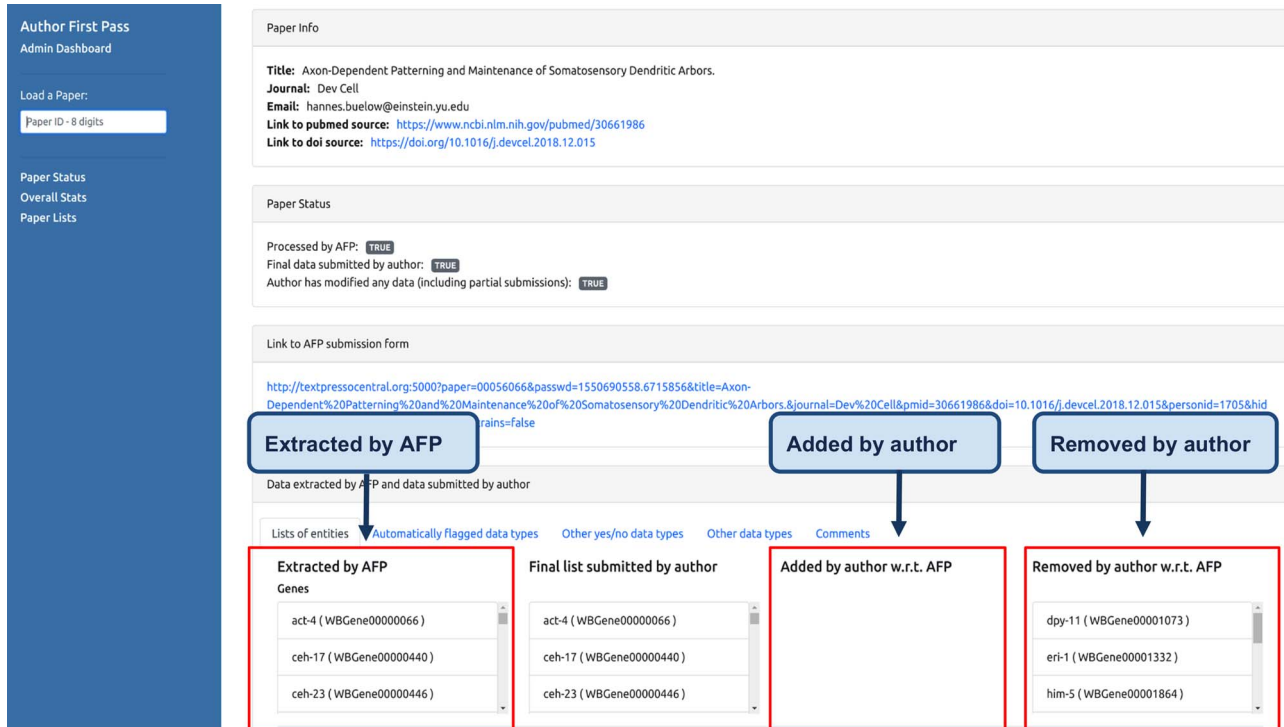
Author First Pass
Admin Dashboard

Load a Paper:

Paper ID - 8 digits

Paper Status
Overall Stats
Paper Lists

Paper Info

Title: Axon-Dependent Patterning and Maintenance of Somatosensory Dendritic Arbors.
Journal: Dev Cell
Email: hannes.buelow@einstein.yu.edu
Link to pubmed source: https://www.ncbi.nlm.nih.gov/pubmed/30661986
Link to doi source: https://doi.org/10.1016/j.devcel.2018.12.015

Paper Status

Processed by AFP: TRUE
Final data submitted by author: TRUE
Author has modified any data (including partial submissions): TRUE

Link to AFP submission form

http://textpressocentral.org:5000?paper=00056066&passwd=1550690558.6715856&title=Axon-Dependent%20Patterning%20and%20Maintenance%20of%20Somatosensory%20Dendritic%20Arbors.&journal=Dev%20Cell&pmid=30661986&doi=10.1016/j.devcel.2018.12.015&personid=1705&hid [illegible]rains=false

Extracted by AFP

Added by author

Removed by author

Data extracted by A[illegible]FP and data submitted by author

Lists of entities | Automatically flagged data types | Other yes/no data types | Other data types | Comments

Extracted by AFP
Genes
act-4 ( WBGene00000066 )
ceh-17 ( WBGene00000440 )
ceh-23 ( WBGene00000446 )

Final list submitted by author
act-4 ( WBGene00000066 )
ceh-17 ( WBGene00000440 )
ceh-23 ( WBGene00000446 )

Added by author w.r.t. AFP

Removed by author w.r.t. AFP
dpy-11 ( WBGene00001073 )
eri-1 ( WBGene00001332 )
him-5 ( WBGene00001864 )